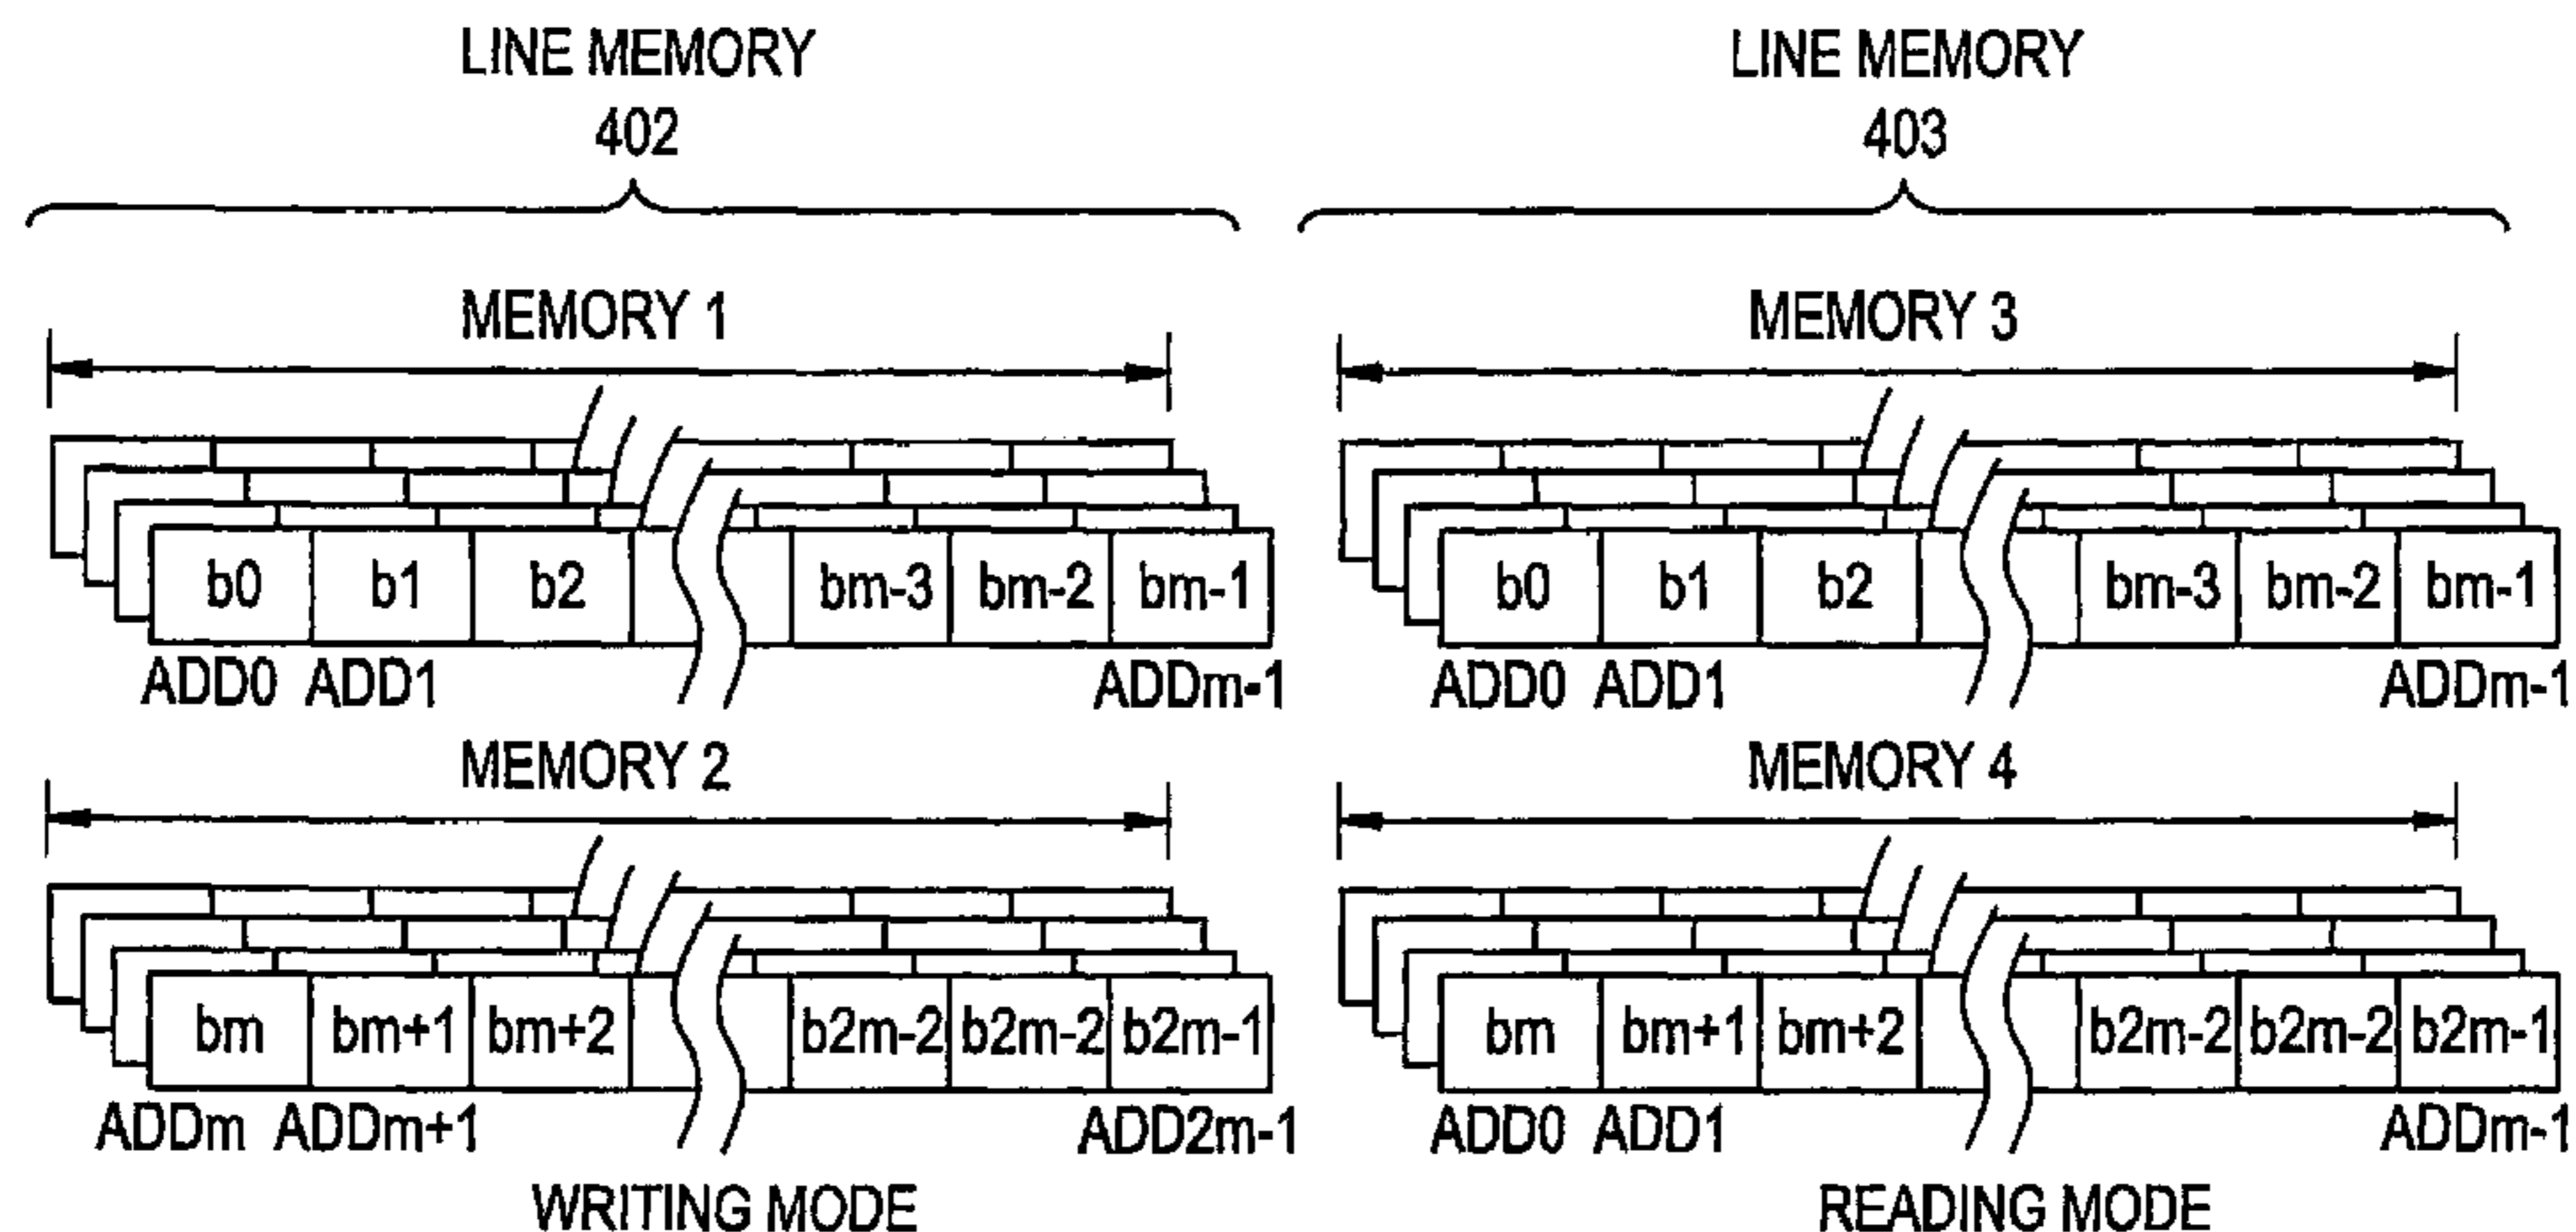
LINE MEMORY
402

MEMORY 1

b0 b1 b2 bm-3 bm-2 bm-1

ADD0 ADD1 ADDm-1

MEMORY 2

bm bm+1 bm+2 b2m-2 b2m-2 b2m-1

ADDm ADDm+1 ADD2m-1

WRITING MODE

LINE MEMORY
403

MEMORY 3

b0 b1 b2 bm-3 bm-2 bm-1

ADD0 ADD1 ADDm-1

MEMORY 4

bm bm+1 bm+2 b2m-2 b2m-2 b2m-1

ADD0 ADD1 ADDm-1

READING MODE